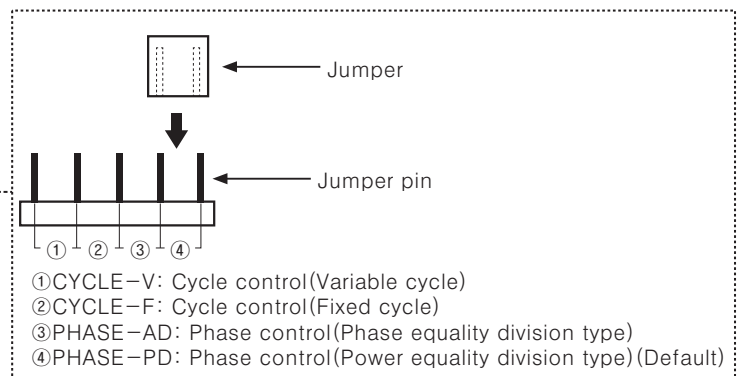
Jumper

Jumper pin

① ② ③ ④

①CYCLE−V: Cycle control(Variable cycle)
②CYCLE−F: Cycle control(Fixed cycle)
③PHASE−AD: Phase control(Phase equality division type)
④PHASE−PD: Phase control(Power equality division type)(Default)